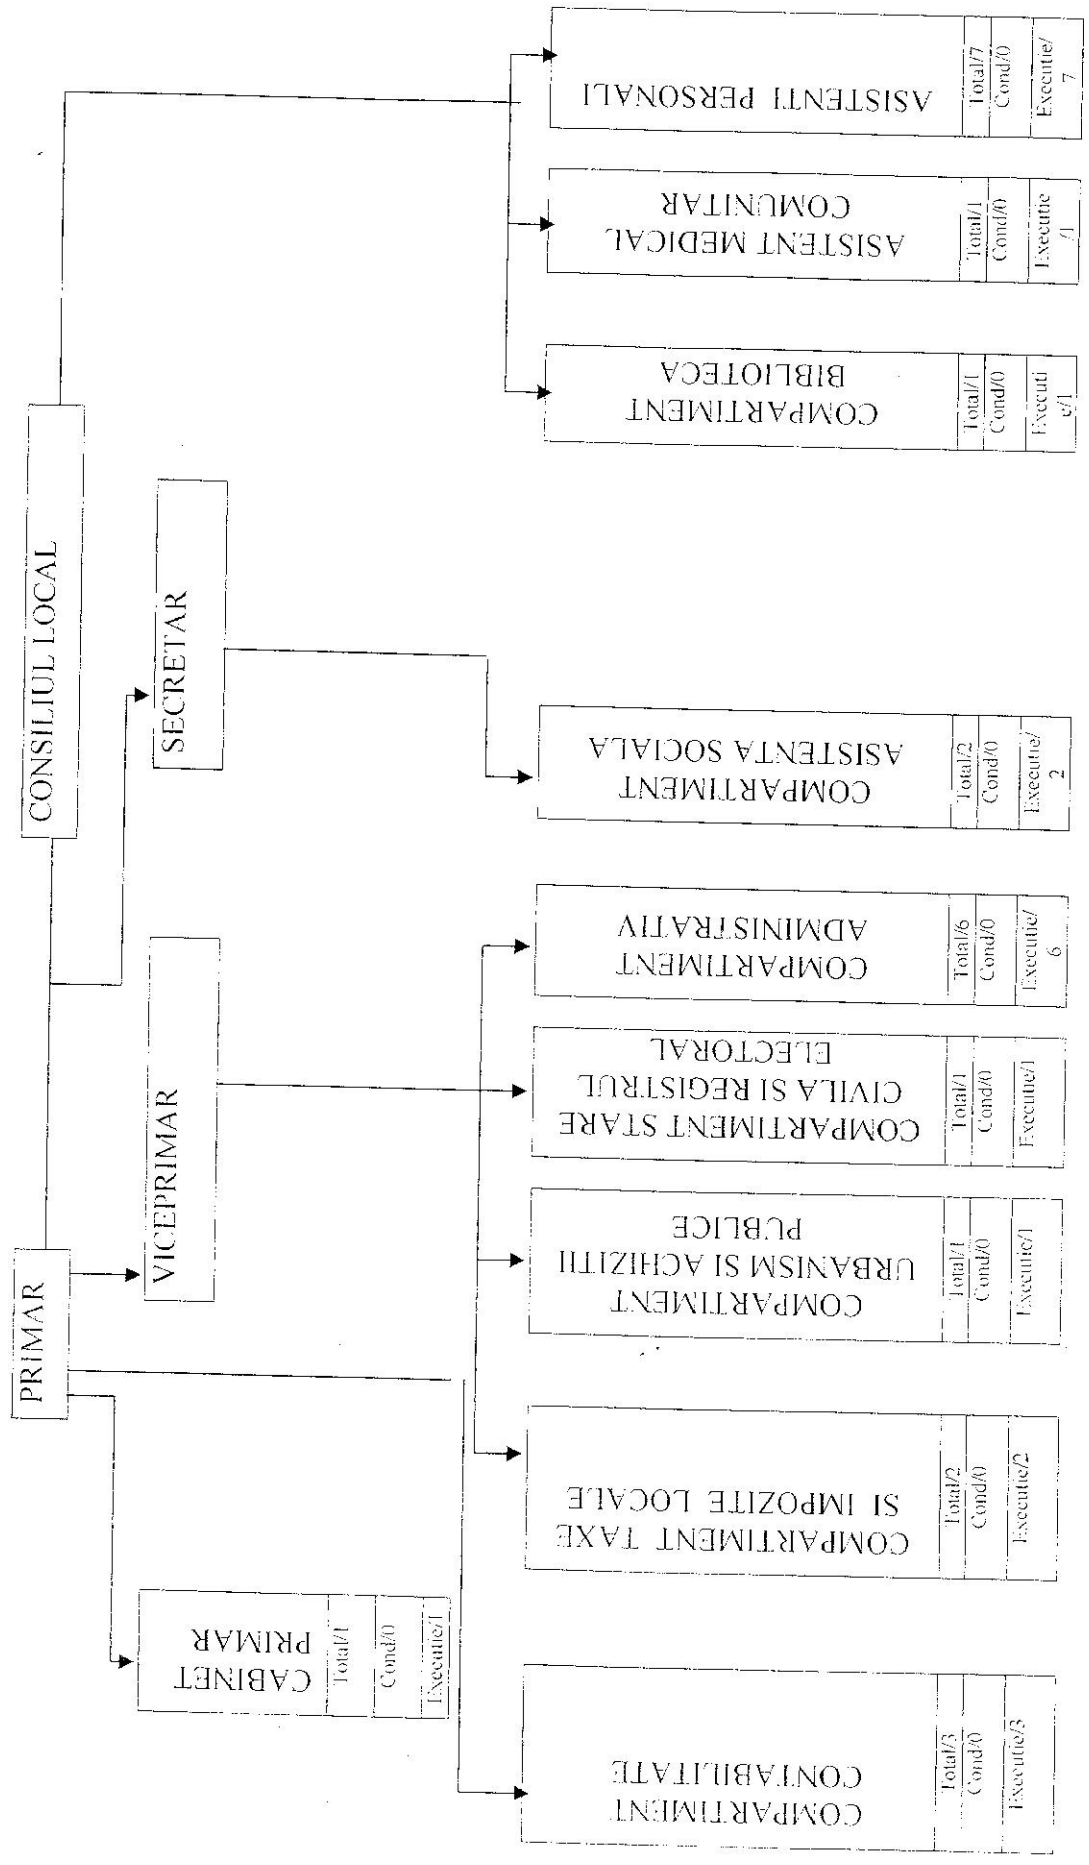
PRIMAR

CONSILIUL LOCAL

VICEPRIMAR

SECRETAR

CABINET PRIMAR
Total/1
Cond/0
Executie/1

COMPARTIMENT CONTABILITATE
Total/3
Cond/0
Executie/3

COMPARTIMENT TAXE SI IMPOZITE LOCALE
Total/2
Cond/0
Executie/2

COMPARTIMENT URBANISM SI ACHIZITII PUBLICE
Total/1
Cond/0
Executie/1

COMPARTIMENT STARE CIVILA SI REGISTRUL ELECTORAL
Total/1
Cond/0
Executie/1

COMPARTIMENT ADMINISTRATIV
Total/6
Cond/0
Executie/6

COMPARTIMENT ASISTENTA SOCIALA
Total/2
Cond/0
Executie/2

COMPARTIMENT BIBLIOTECA
Total/1
Cond/0
Executie/1

ASISTENT MEDICAL COMUNITAR
Total/1
Cond/0
Executie/1

ASISTENTI PERSONALI
Total/7
Cond/0
Executie/7